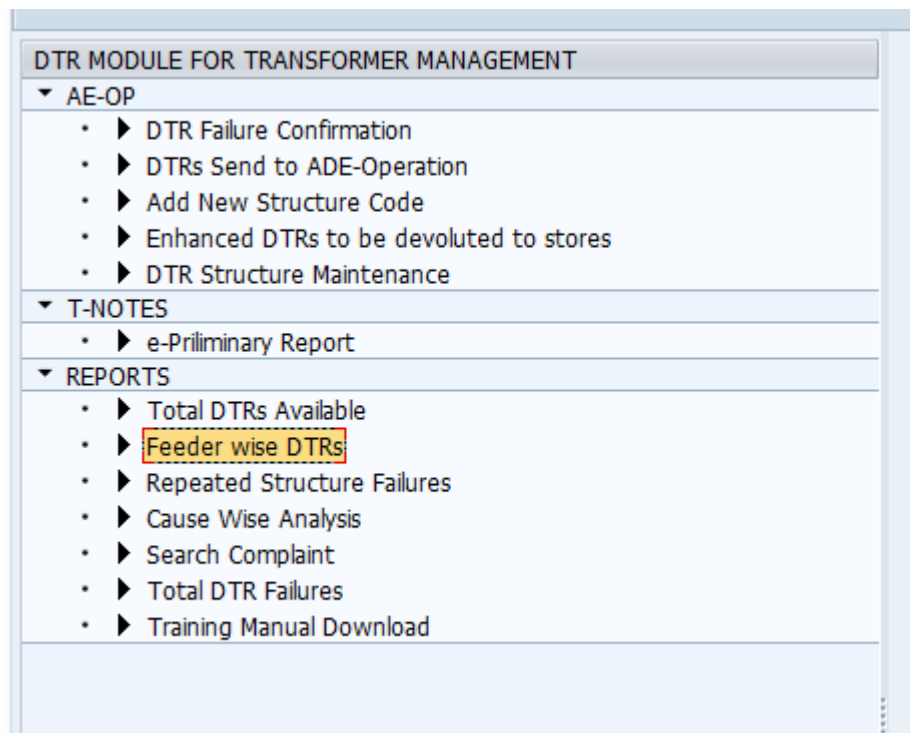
DTR MODULE FOR TRANSFORMER MANAGEMENT

AE-OP

- DTR Failure Confirmation
- DTRs Send to ADE-Operation
- Add New Structure Code
- Enhanced DTRs to be devoluted to stores
- DTR Structure Maintenance

T-NOTES

- e-Priliminary Report

REPORTS

- Total DTRs Available
- Feeder wise DTRs
- Repeated Structure Failures
- Cause Wise Analysis
- Search Complaint
- Total DTR Failures
- Training Manual Download